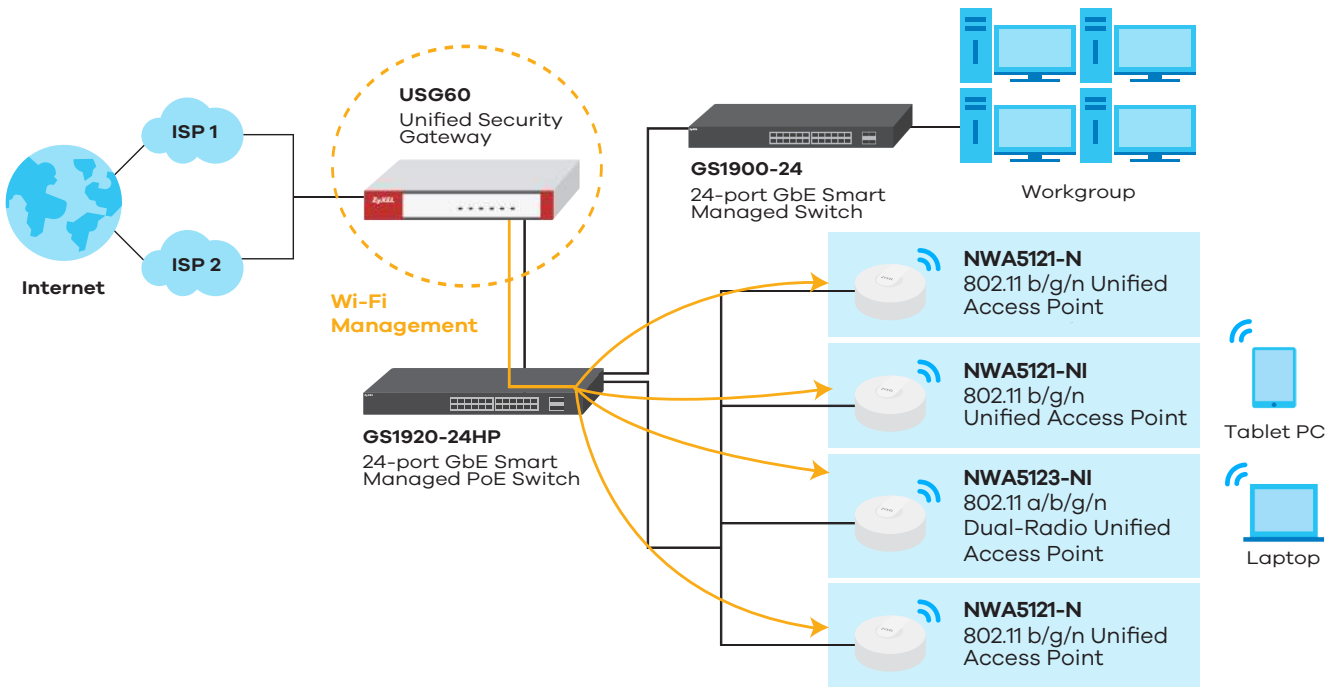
ISP 1

ISP 2

Internet

USG60
Unified Security Gateway

ZyXEL

Wi-Fi Management

GS1900-24
24-port GbE Smart Managed Switch

Workgroup

GS1920-24HP
24-port GbE Smart Managed PoE Switch

NWA5121-N
802.11 b/g/n Unified Access Point

NWA5121-NI
802.11 b/g/n Unified Access Point

NWA5123-NI
802.11 a/b/g/n Dual-Radio Unified Access Point

NWA5121-N
802.11 b/g/n Unified Access Point

Tablet PC

Laptop